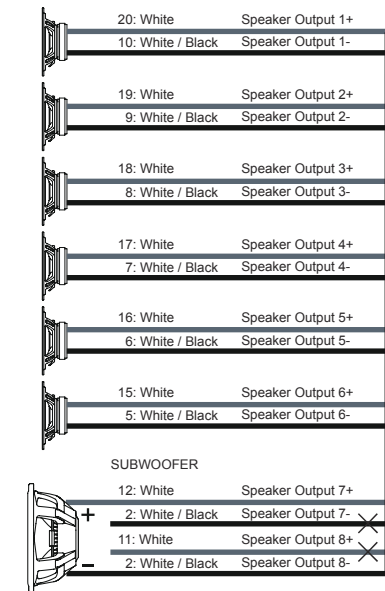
20: White Speaker Output 1+
10: White / Black Speaker Output 1-

19: White Speaker Output 2+
9: White / Black Speaker Output 2-

18: White Speaker Output 3+
8: White / Black Speaker Output 3-

17: White Speaker Output 4+
7: White / Black Speaker Output 4-

16: White Speaker Output 5+
6: White / Black Speaker Output 5-

15: White Speaker Output 6+
5: White / Black Speaker Output 6-

SUBWOOFER

12: White Speaker Output 7+
+
2: White / Black Speaker Output 7-
11: White Speaker Output 8+
−
2: White / Black Speaker Output 8-